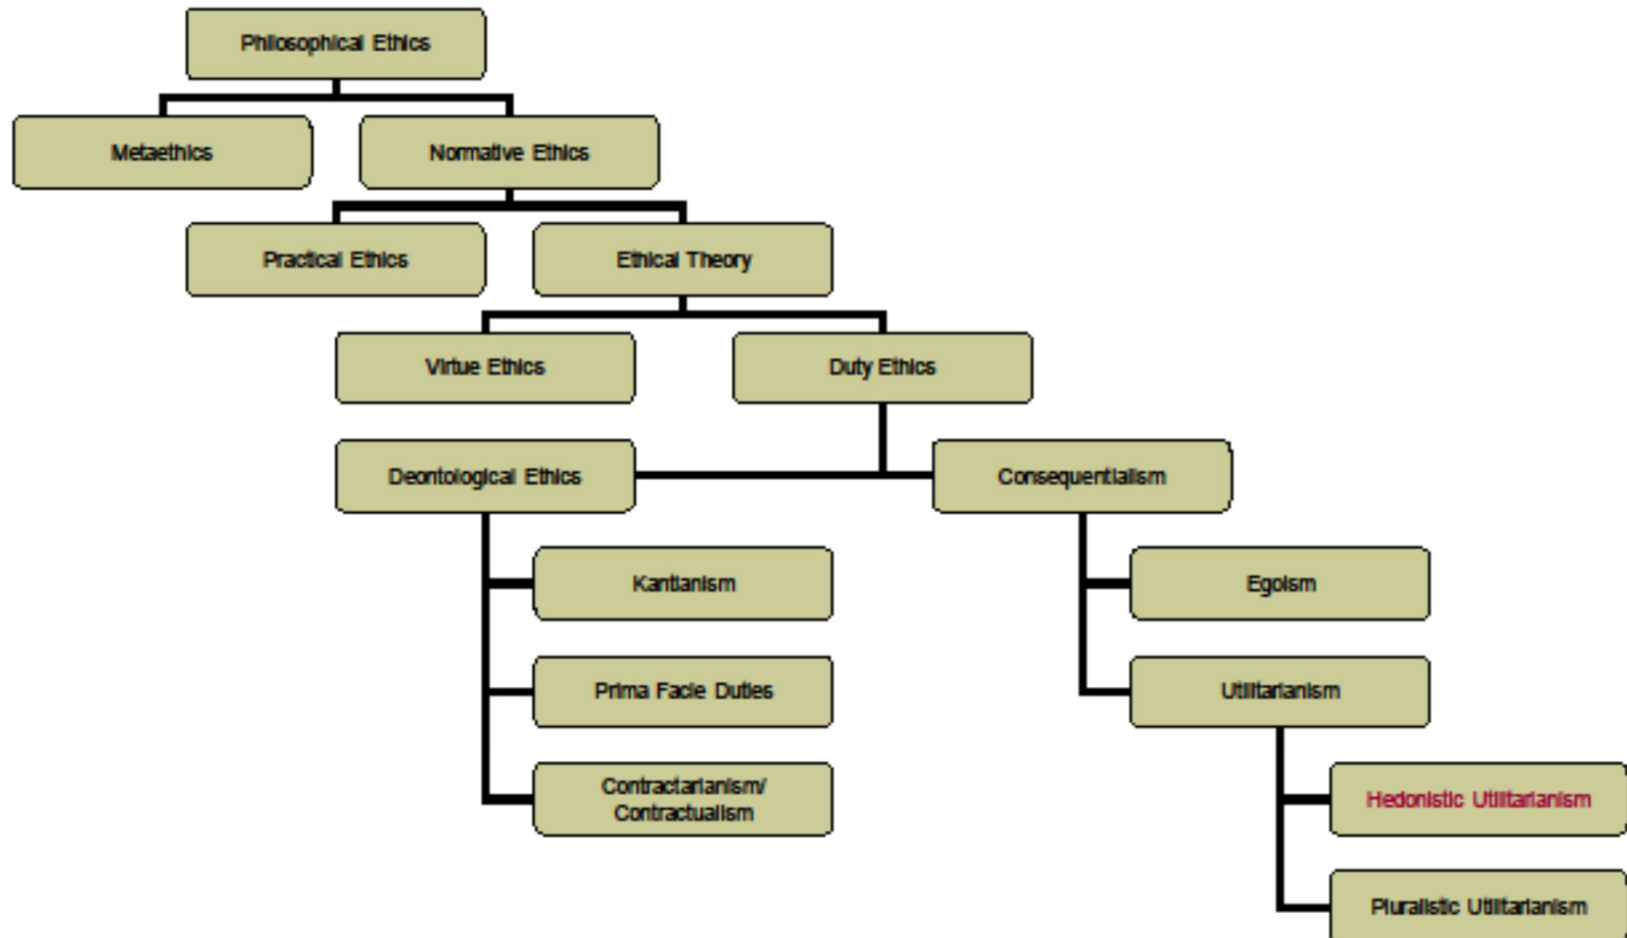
Philosophical Ethics

Metaethics

Normative Ethics

Practical Ethics

Ethical Theory

Virtue Ethics

Duty Ethics

Deontological Ethics

Consequentialism

Kantianism

Prima Facie Duties

Contractarianism/ Contractualism

Egoism

Utilitarianism

Hedonistic Utilitarianism

Pluralistic Utilitarianism